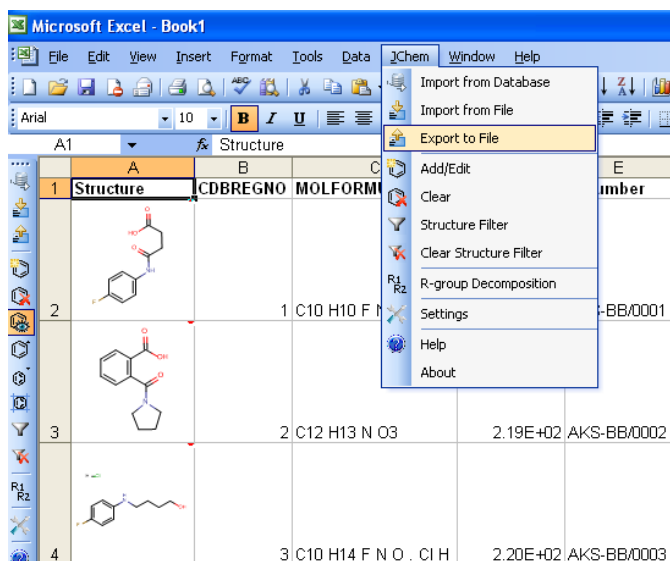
Microsoft Excel - Book1

File Edit View Insert Format Tools Data JChem Window Help

Arial 10 B I U

A1 Structure

| | A | B | C | D | E |
|---|---|---|---|---|---|
| 1 | Structure | CDBREGNO | MOLFORMU | | umber |
| 2 | | 1 | C10 H10 F N | | S-BB/0001 |
| 3 | | 2 | C12 H13 N O3 | 2.19E+02 | AKS-BB/0002 |
| 4 | | 3 | C10 H14 F N O . Cl H | 2.20E+02 | AKS-BB/0003 |

Import from Database
Import from File
Export to File
Add/Edit
Clear
Structure Filter
Clear Structure Filter
R-group Decomposition
Settings
Help
About

HO
O
NH
F
OH
O
N
HCl
OH

R1 R2